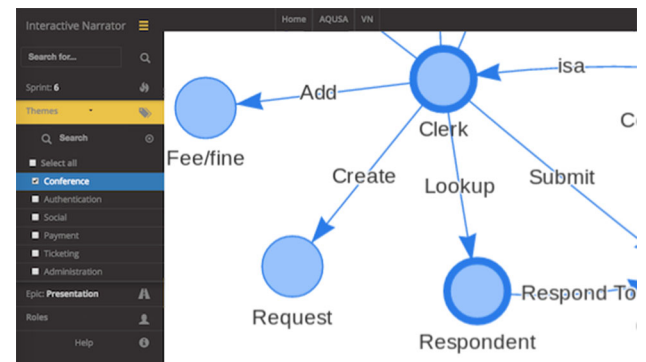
Interactive Narrator

Home AQUSA VN

Search for...

Sprint: 6

Themes

Search

Select all

Conference

Authentication

Social

Payment

Ticketing

Administration

Epic: Presentation

Roles

Help

Add

Fee/fine

Clerk

isa

C

Create

Lookup

Submit

Request

Respondent

Respond To